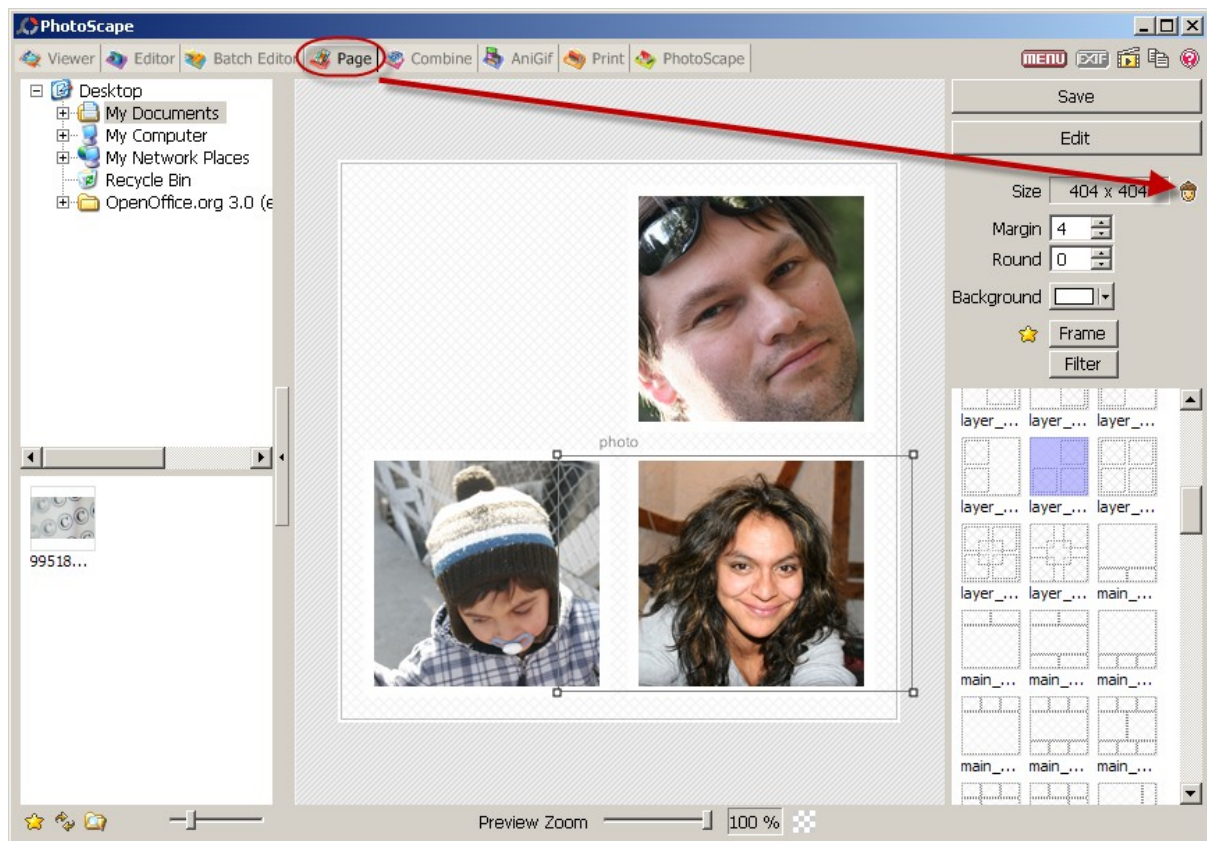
PhotoScape

Viewer Editor Batch Editor Page Combine AniGif Print PhotoScape

MENU EXIF

Desktop
My Documents
My Computer
My Network Places
Recycle Bin
OpenOffice.org 3.0 (e

99518...

photo

Save
Edit
Size 404 x 404
Margin 4
Round 0
Background
Frame
Filter

layer_... layer_... layer_...
layer_... layer_... layer_...
layer_... layer_... main_...
main_... main_... main_...
main_... main_... main_...

Preview Zoom 100 %